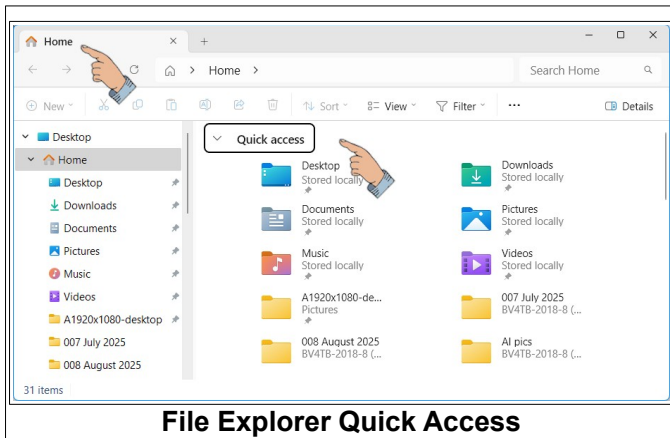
Home × +

Home >

Search Home

New Sort View Filter ... Details

Desktop
Home
Desktop
Downloads
Documents
Pictures
Music
Videos
A1920x1080-desktop
007 July 2025
008 August 2025

31 items

Quick access

Desktop
Stored locally

Downloads
Stored locally

Documents
Stored locally

Pictures
Stored locally

Music
Stored locally

Videos
Stored locally

A1920x1080-de...
Pictures

007 July 2025
BV4TB-2018-8 (...

008 August 2025
BV4TB-2018-8 (...

AI pics
BV4TB-2018-8 (...

File Explorer Quick Access